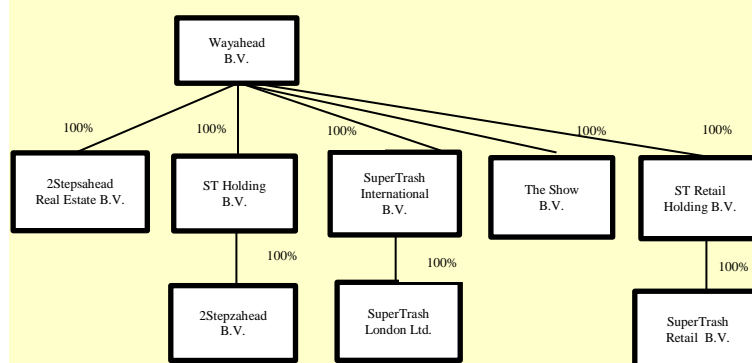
Wayahead B.V.

100%

100%

100%

100%

100%

2Stepsahead Real Estate B.V.

ST Holding B.V.

SuperTrash International B.V.

The Show B.V.

ST Retail Holding B.V.

100%

100%

100%

2Stepzahead B.V.

SuperTrash London Ltd.

SuperTrash Retail B.V.